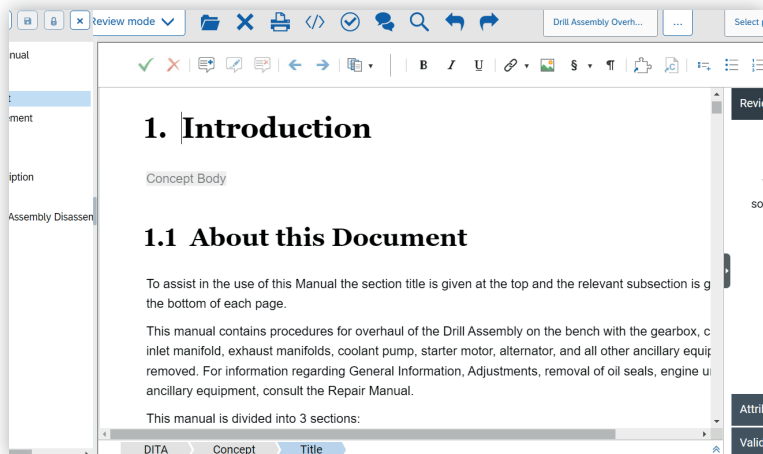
Review mode

Drill Assembly Overh...

...

Select

nual

t

ement

iption

Assembly Disassen

1. Introduction

Concept Body

1.1 About this Document

To assist in the use of this Manual the section title is given at the top and the relevant subsection is g the bottom of each page.

This manual contains procedures for overhaul of the Drill Assembly on the bench with the gearbox, c inlet manifold, exhaust manifolds, coolant pump, starter motor, alternator, and all other ancillary equip removed. For information regarding General Information, Adjustments, removal of oil seals, engine u ancillary equipment, consult the Repair Manual.

This manual is divided into 3 sections:

DITA

Concept

Title

Revi

so

Attri

Vali